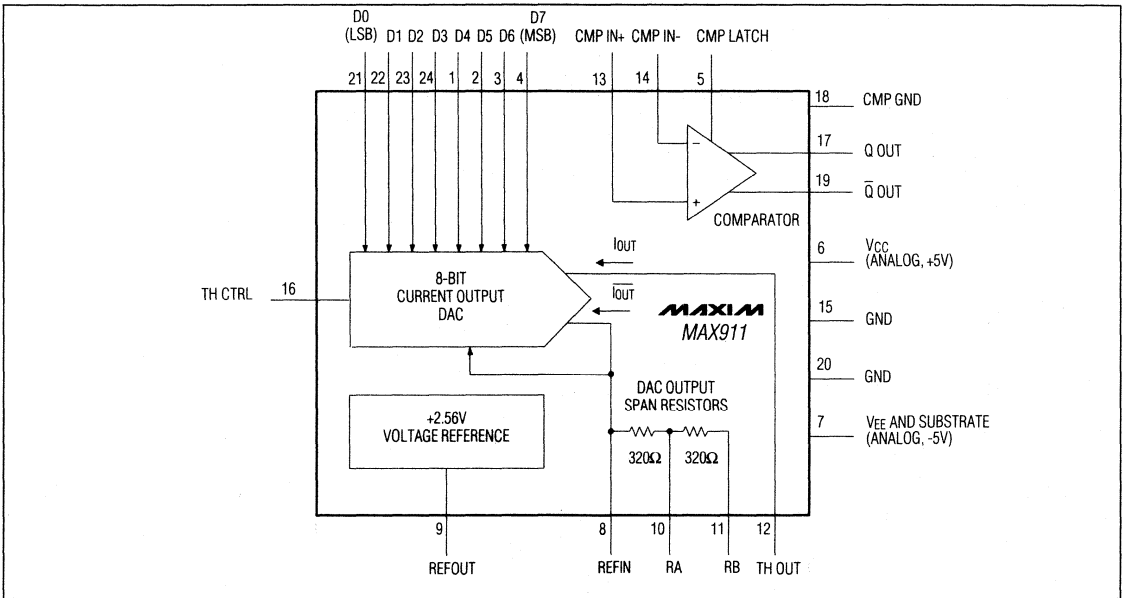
D0 (LSB) D1 D2 D3 D4 D5 D6 D7 (MSB) CMP IN+ CMP IN- CMP LATCH

21 22 23 24 1 2 3 4 13 14 5

18 CMP GND

17 Q OUT

19 $\overline{Q}$ OUT

COMPARATOR

$I_{OUT}$

6 $V_{CC}$ (ANALOG, +5V)

TH CTRL 16

8-BIT CURRENT OUTPUT DAC

$\overline{I_{OUT}}$

MAXIM

MAX911

15 GND

20 GND

DAC OUTPUT SPAN RESISTORS

+2.56V VOLTAGE REFERENCE

7 $V_{EE}$ AND SUBSTRATE (ANALOG, -5V)

320Ω 320Ω

9 8 10 11 12

REFOUT REFIN RA RB TH OUT